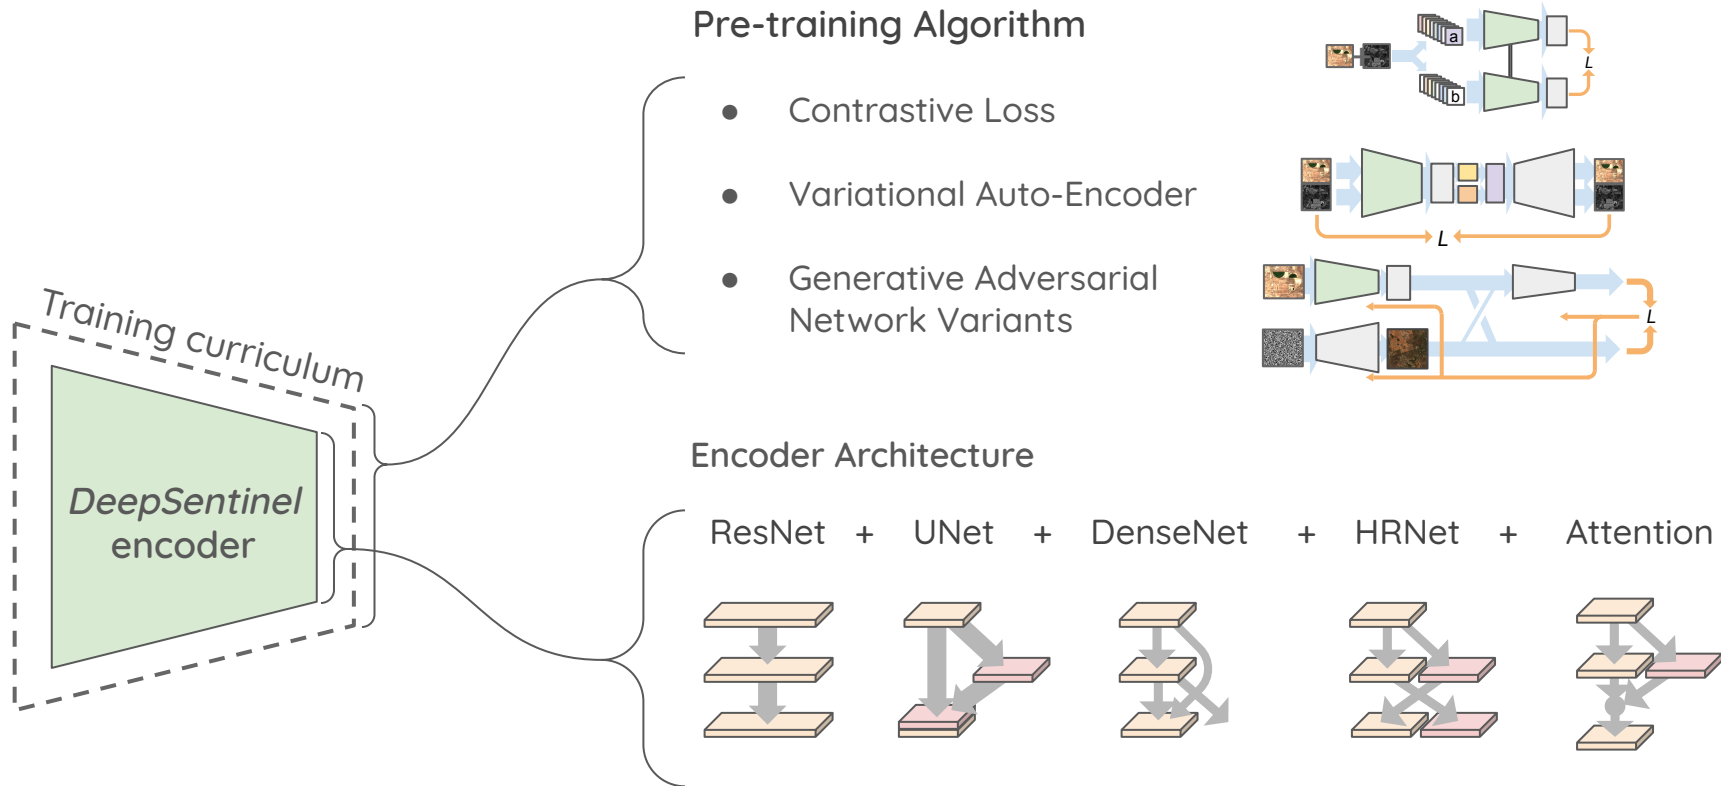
Training curriculum

DeepSentinel encoder

Pre-training Algorithm

● Contrastive Loss

● Variational Auto-Encoder

● Generative Adversarial Network Variants

a

b

L

L

L

Encoder Architecture

ResNet + UNet + DenseNet + HRNet + Attention